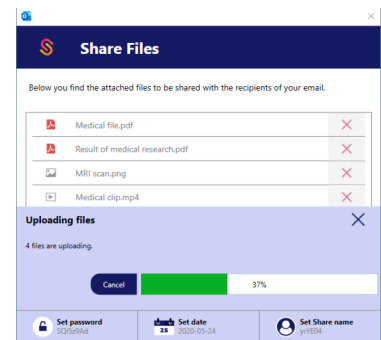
Share Files

Below you find the attached files to be shared with the recipients of your email.

Medical file.pdf
Result of medical research.pdf
MRI scan.png
Medical clip.mp4

Uploading files

4 files are uploading.

Cancel
37%

Set password
SQJ5z9Ad

25
Set date
2020-05-24

Set Share name
yrYE04